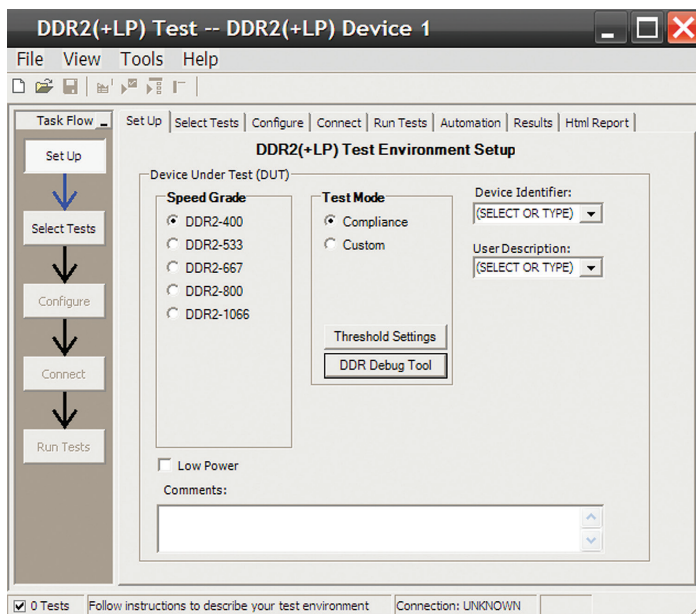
DDR2(+LP) Test -- DDR2(+LP) Device 1

File View Tools Help

Task Flow

Set Up

Select Tests

Configure

Connect

Run Tests

Set Up | Select Tests | Configure | Connect | Run Tests | Automation | Results | Html Report

DDR2(+LP) Test Environment Setup

Device Under Test (DUT)

Speed Grade
DDR2-400
DDR2-533
DDR2-667
DDR2-800
DDR2-1066

Test Mode
Compliance
Custom

Threshold Settings

DDR Debug Tool

Device Identifier:
(SELECT OR TYPE)

User Description:
(SELECT OR TYPE)

Low Power

Comments:

0 Tests | Follow instructions to describe your test environment | Connection: UNKNOWN